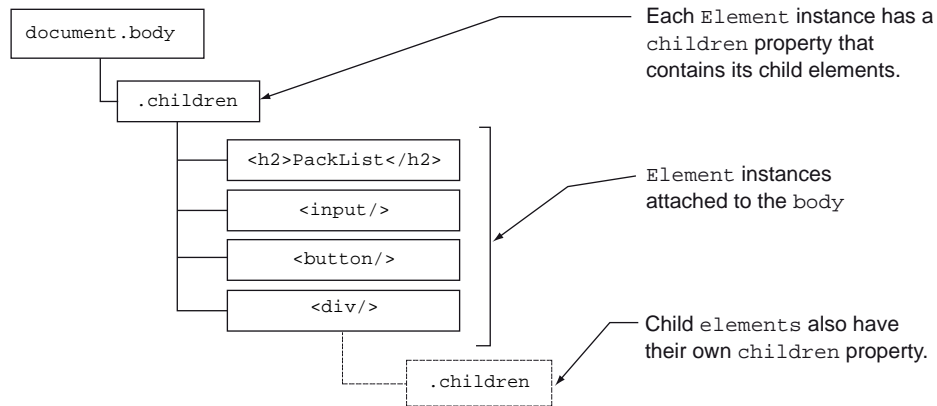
document.body

.children

<h2>PackList</h2>

<input/>

<button/>

<div/>

.children

Each Element instance has a children property that contains its child elements.

Element instances attached to the body

Child elements also have their own children property.